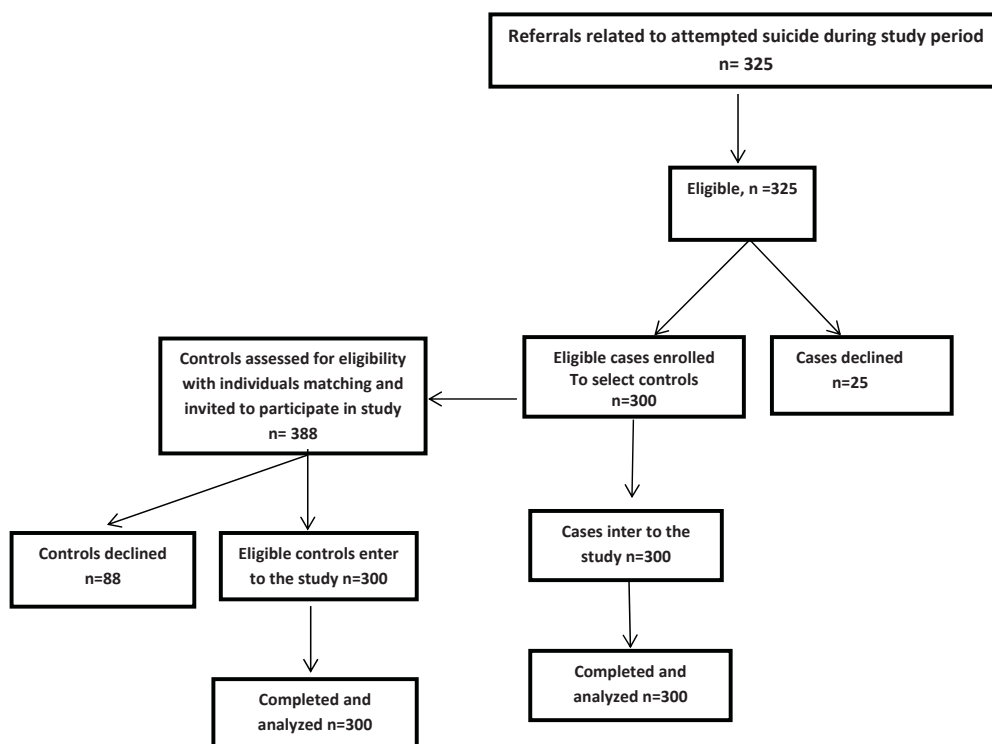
Referrals related to attempted suicide during study period
n= 325

Eligible, n =325

Controls assessed for eligibility with individuals matching and invited to participate in study
n= 388

Eligible cases enrolled
To select controls
n=300

Cases declined
n=25

Controls declined
n=88

Eligible controls enter to the study n=300

Cases inter to the study n=300

Completed and analyzed n=300

Completed and analyzed n=300